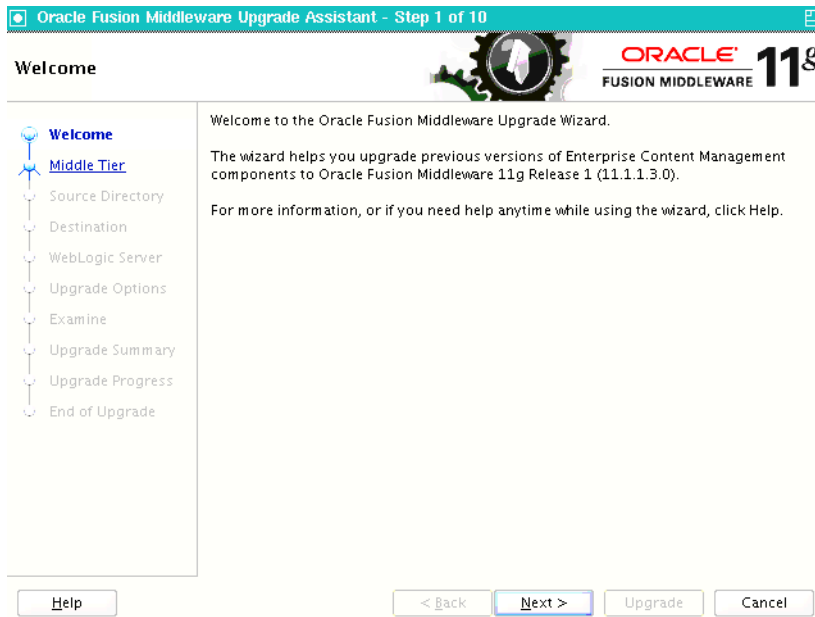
Oracle Fusion Middleware Upgrade Assistant - Step 1 of 10

Welcome

ORACLE
FUSION MIDDLEWARE 11g

Welcome
Middle Tier
Source Directory
Destination
WebLogic Server
Upgrade Options
Examine
Upgrade Summary
Upgrade Progress
End of Upgrade

Welcome to the Oracle Fusion Middleware Upgrade Wizard.

The wizard helps you upgrade previous versions of Enterprise Content Management components to Oracle Fusion Middleware 11g Release 1 (11.1.1.3.0).

For more information, or if you need help anytime while using the wizard, click Help.

Help

< Back

Next >

Upgrade

Cancel